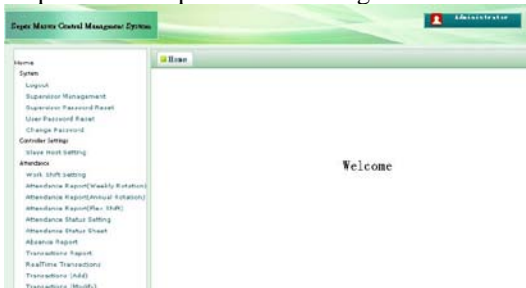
Super Master Central Management System

Administrator

Home

Home
System
Logout
Supervisor Management
Supervisor Password Reset
User Password Reset
Change Password
Controller Settings
Slave Host Setting
Attendance
Work Shift Setting
Attendance Report(Weekly Rotation)
Attendance Report(Annual Rotation)
Attendance Report(Flex Shift)
Attendance Status Setting
Attendance Status Sheet
Absence Report
Transactions Report
RealTime Transactions
Transactions (Add)
Transactions (Modify)

Welcome